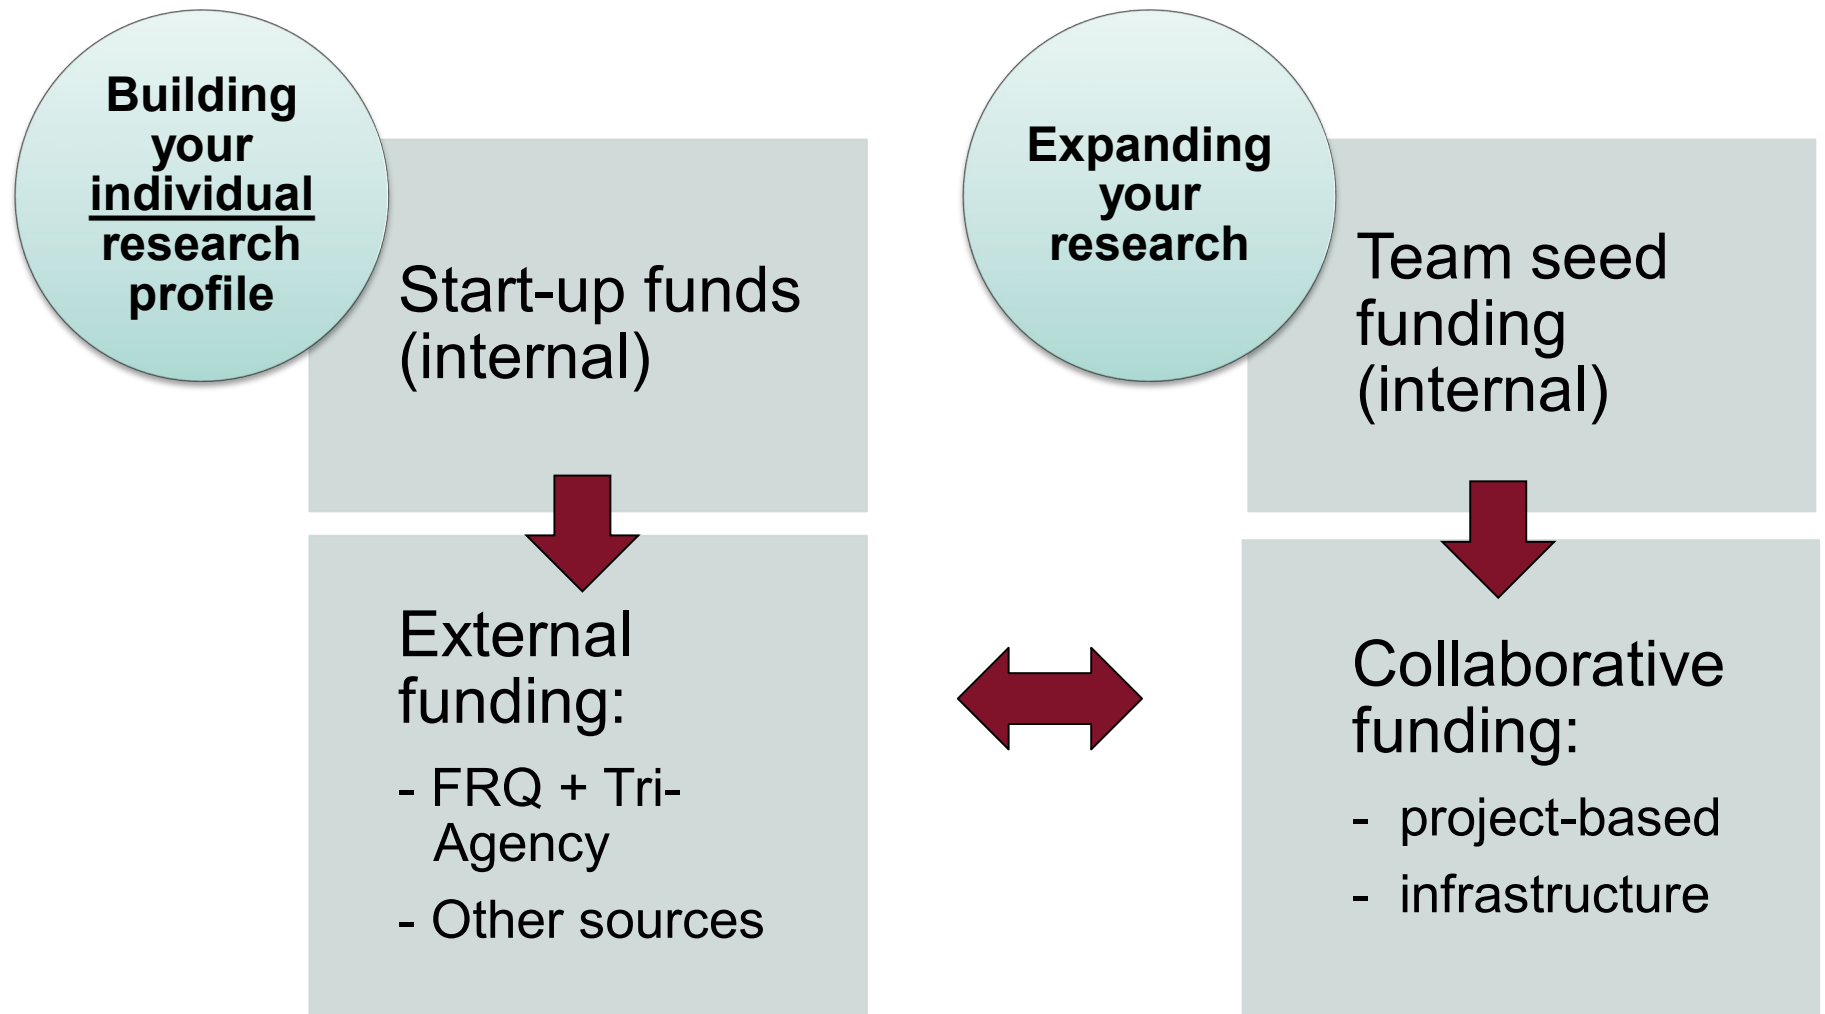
Building your individual research profile

Start-up funds (internal)

External funding:

- FRQ + Tri-Agency

- Other sources

Expanding your research

Team seed funding (internal)

Collaborative funding:

- project-based

- infrastructure